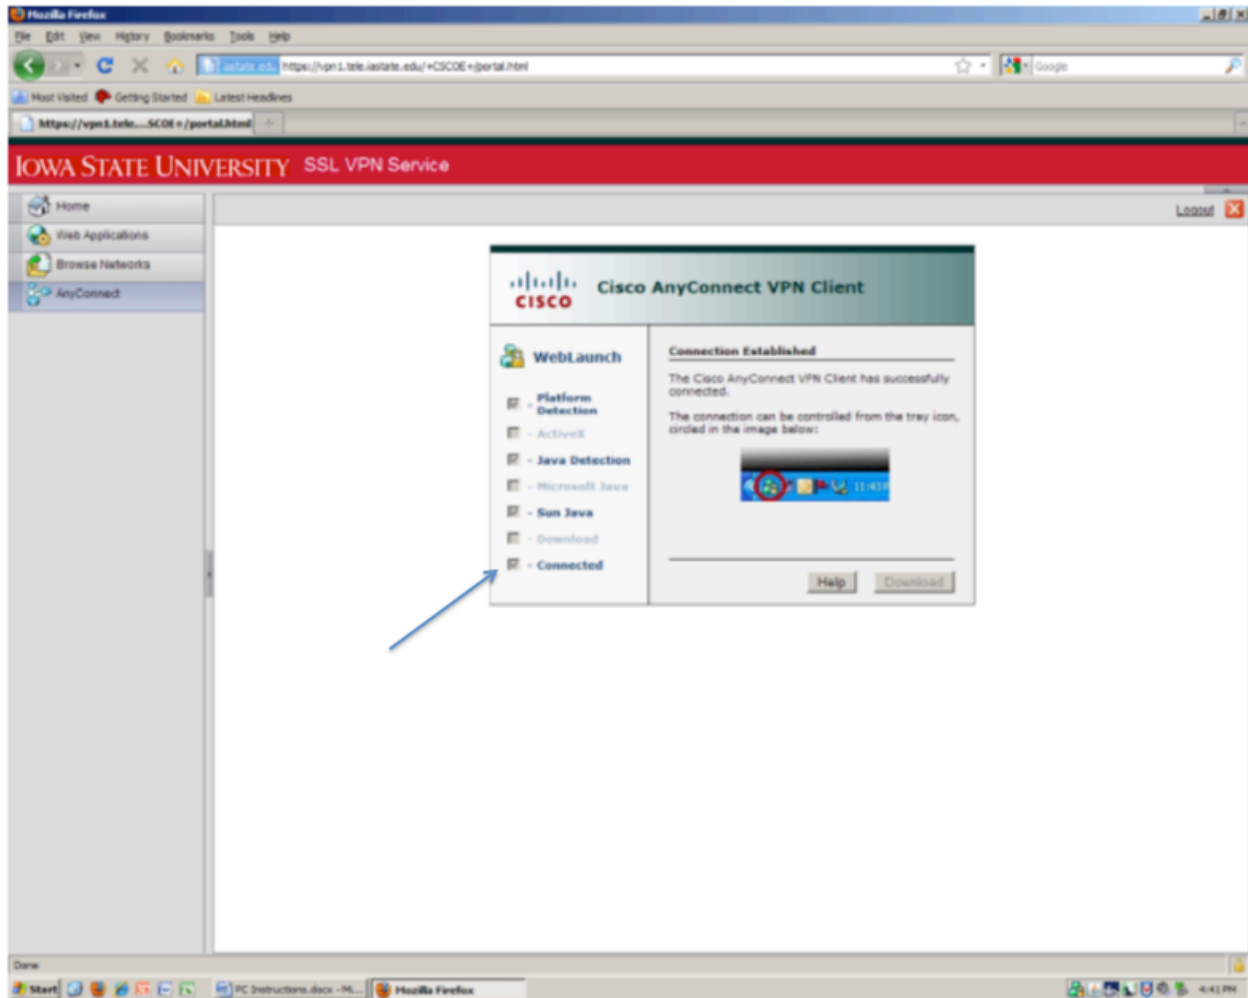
Mozilla Firefox

File Edit View History Bookmarks Tools Help

iastate.edu https://vpn1.tele.iastate.edu/+CSCOE+/portal.html

Google

Most Visited Getting Started Latest Headlines

https://vpn1.tele....SCOE+/portal.html

IOWA STATE UNIVERSITY SSL VPN Service

Home
Web Applications
Browse Networks
AnyConnect

Logout

Cisco AnyConnect VPN Client

WebLaunch

- Platform Detection
- ActiveX
- Java Detection
- Microsoft Java
- Sun Java
- Download
- Connected

Connection Established

The Cisco AnyConnect VPN Client has successfully connected.

The connection can be controlled from the tray icon, circled in the image below:

11:43

Help Download

Done

Start PC Instructions.docx - M... Mozilla Firefox 4:41 PM